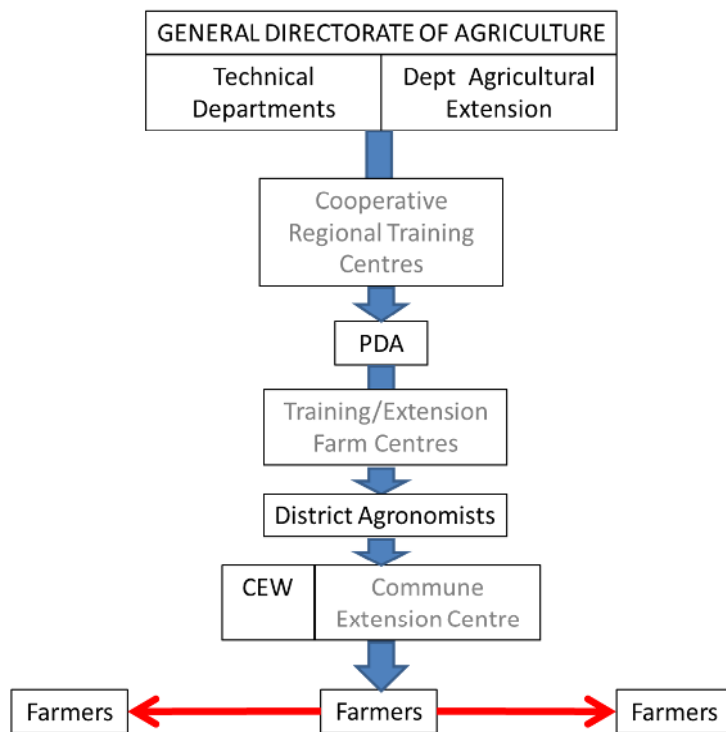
GENERAL DIRECTORATE OF AGRICULTURE

Technical Departments

Dept Agricultural Extension

Cooperative Regional Training Centres

PDA

Training/Extension Farm Centres

District Agronomists

CEW

Commune Extension Centre

Farmers

Farmers

Farmers